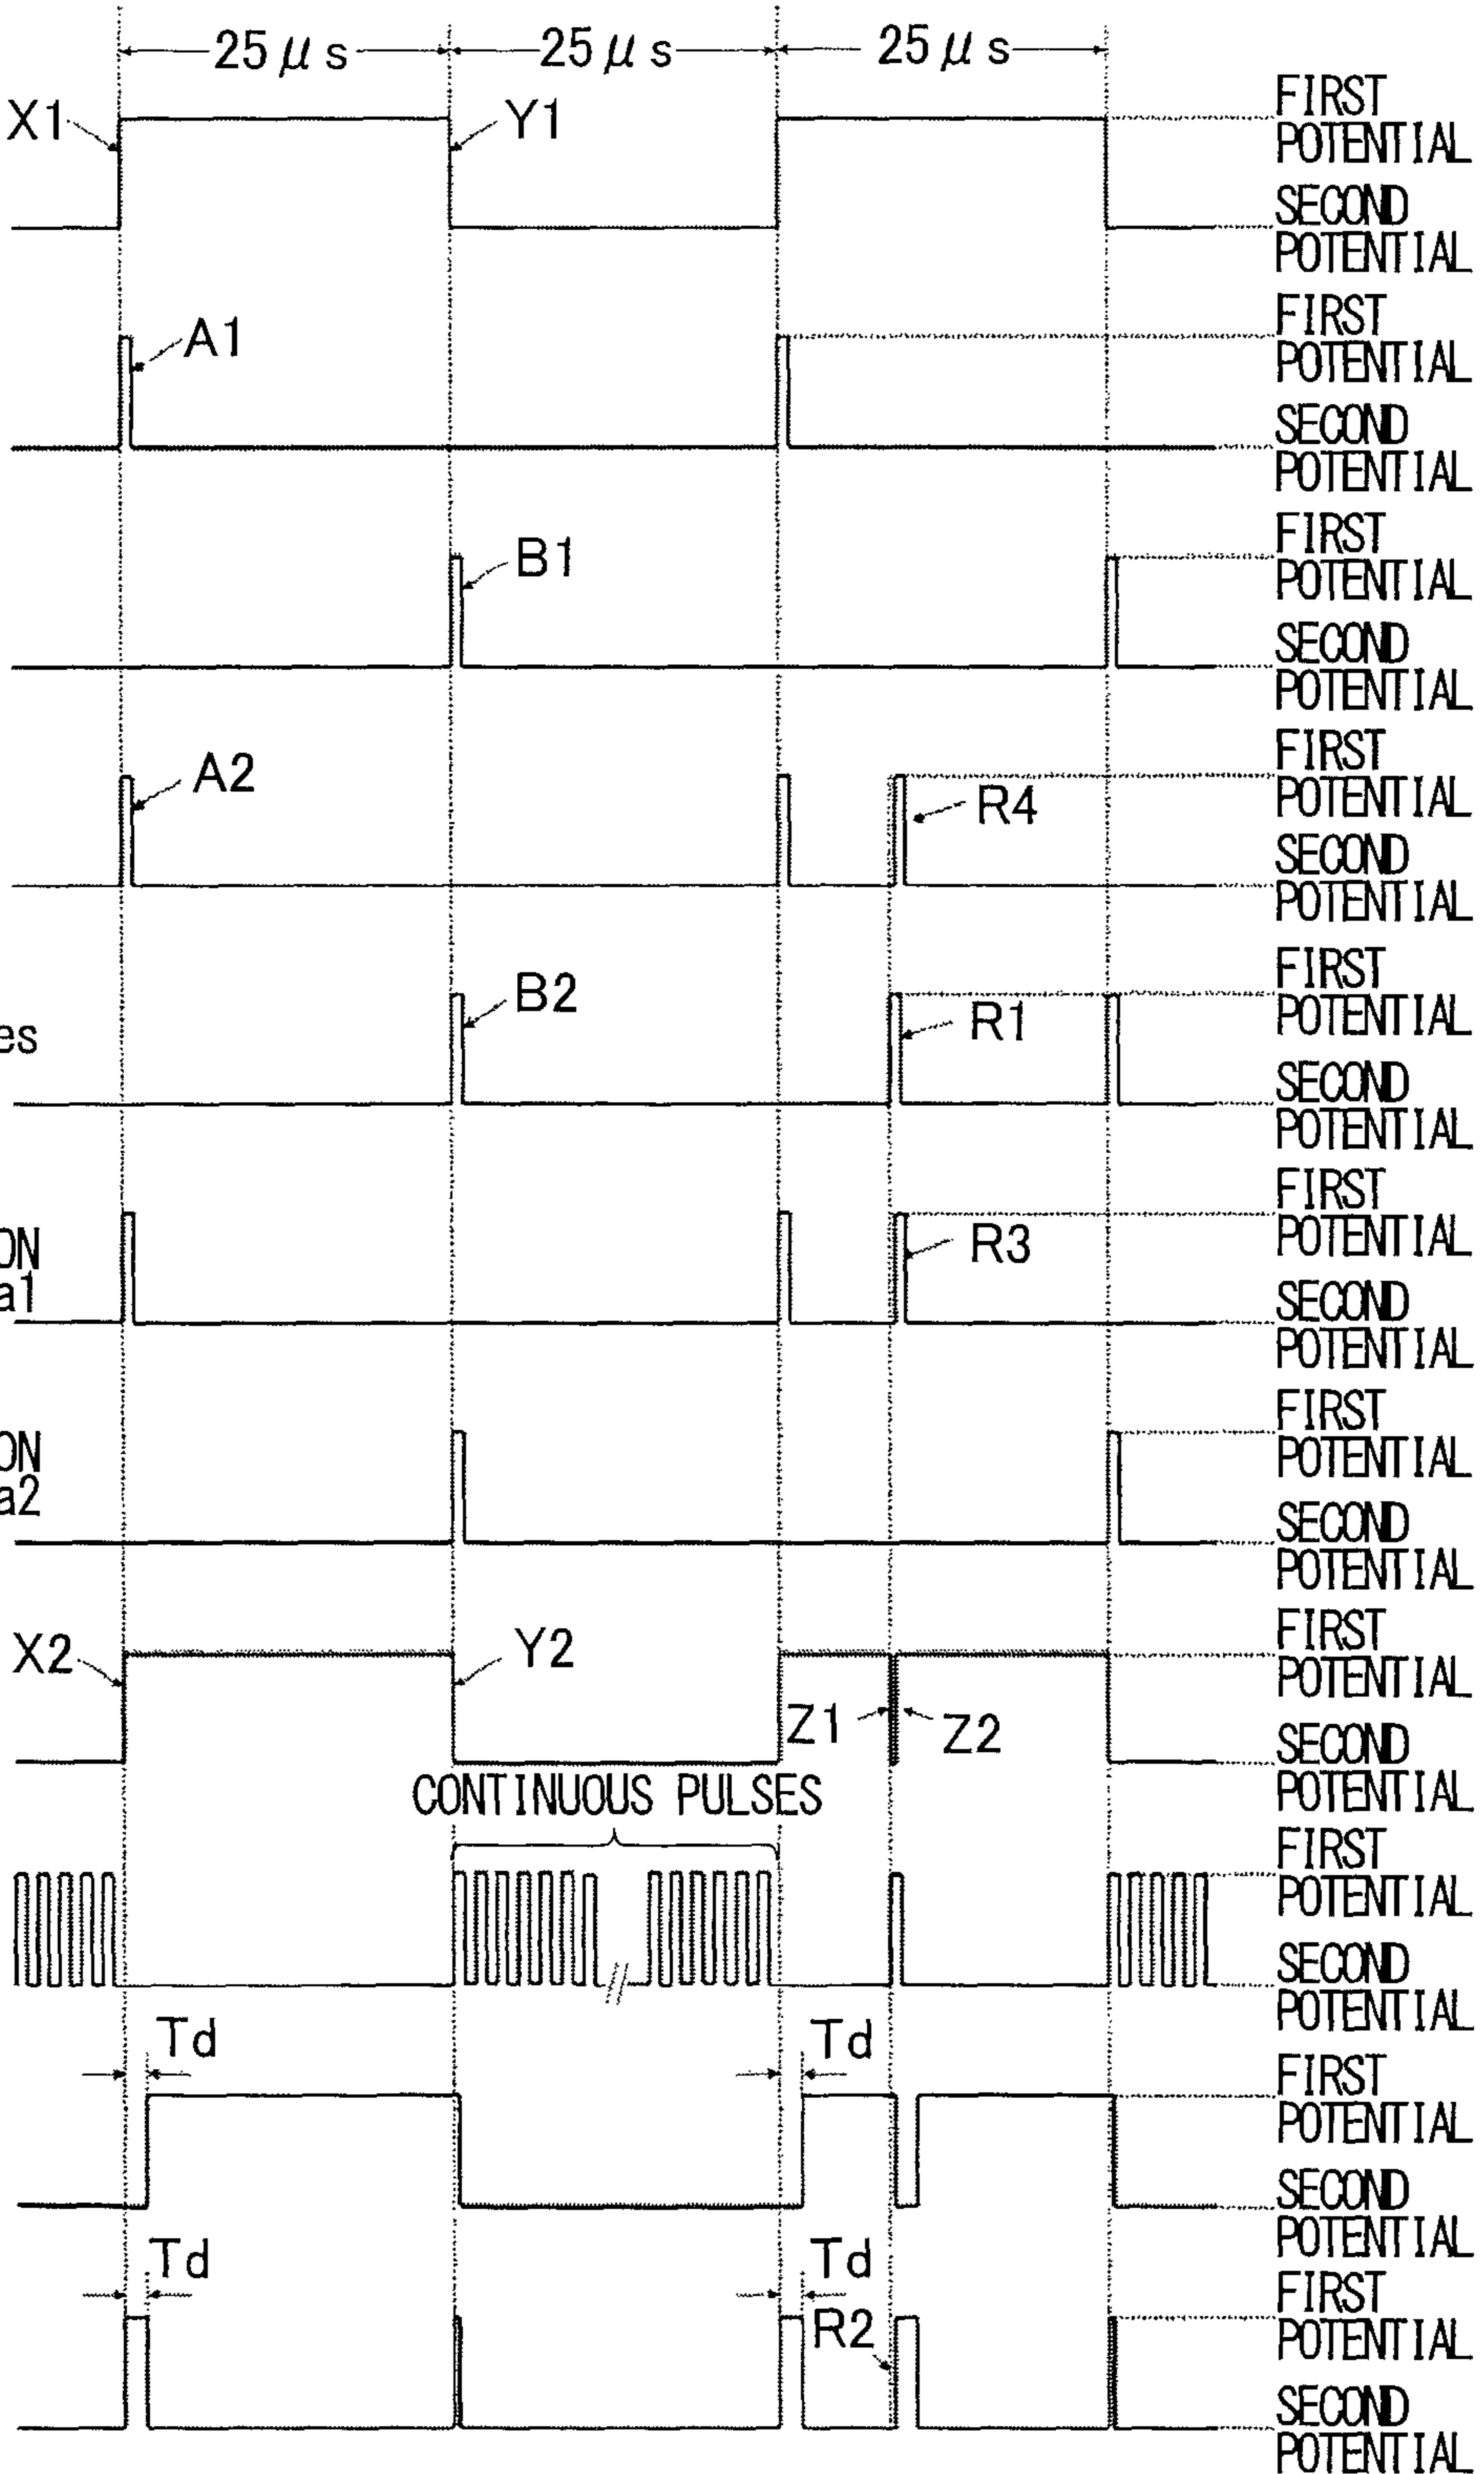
25 $\mu$ s
25 $\mu$ s
25 $\mu$ s

X1
Y1
FIRST POTENTIAL
SECOND POTENTIAL

A1
FIRST POTENTIAL
SECOND POTENTIAL

B1
FIRST POTENTIAL
SECOND POTENTIAL

A2
R4
FIRST POTENTIAL
SECOND POTENTIAL

es
B2
R1
FIRST POTENTIAL
SECOND POTENTIAL

ON
a1
R3
FIRST POTENTIAL
SECOND POTENTIAL

ON
a2
FIRST POTENTIAL
SECOND POTENTIAL

X2
Y2
Z1
Z2
FIRST POTENTIAL
SECOND POTENTIAL

CONTINUOUS PULSES
FIRST POTENTIAL
SECOND POTENTIAL

Td
Td
FIRST POTENTIAL
SECOND POTENTIAL

Td
Td
R2
FIRST POTENTIAL
SECOND POTENTIAL